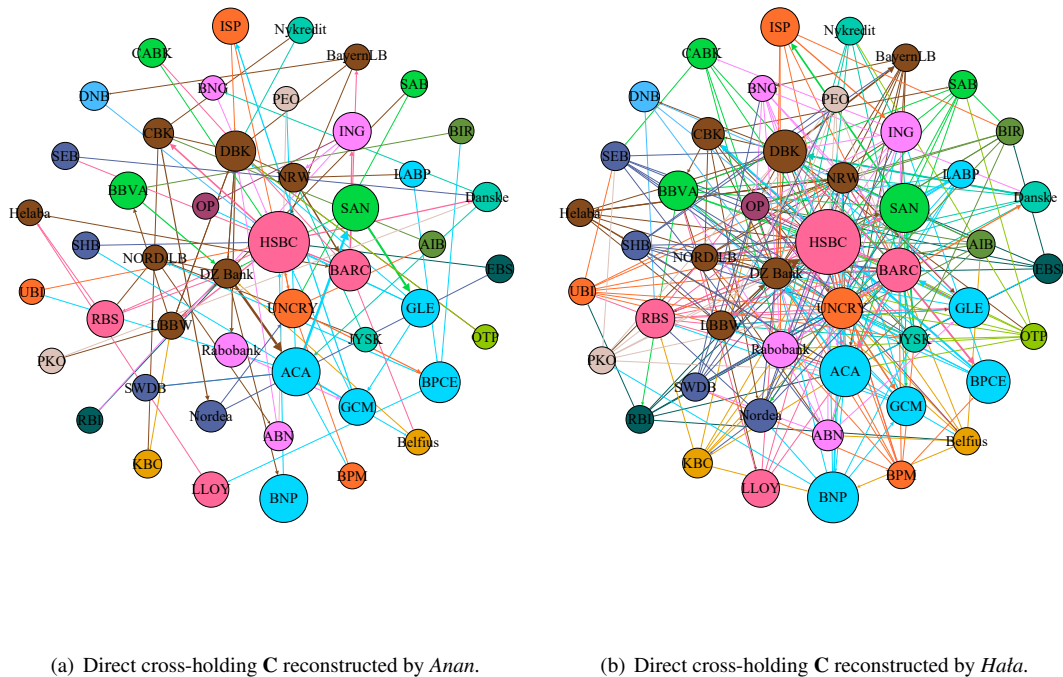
ISP Nykredit CABK BayernLB BNG SAB DNB PEO ING BIR CBK DBK SEB LABP NRW BBVA OP SAN Danske Helaba HSBC AIB SHB NORD/LB EBS DZ Bank BARC UBI RBS LBBW UNCRY GLE OTP PKO JYSK Rabobank ACA BPCE SWDB RBI GCM Nordea Belfius ABN KBC BPM LLOY BNP

ISP Nykredit CABK BayernLB BNG SAB DNB PEO ING BIR CBK DBK SEB LABP NRW BBVA OP SAN Danske Helaba HSBC AIB SHB NORD/LB EBS DZ Bank BARC UBI RBS LBBW UNCRY GLE OTP PKO JYSK Rabobank ACA BPCE SWDB RBI GCM Nordea Belfius ABN KBC BPM LLOY BNP

(a) Direct cross-holding **C** reconstructed by *Anan*.

(b) Direct cross-holding **C** reconstructed by *Hała*.